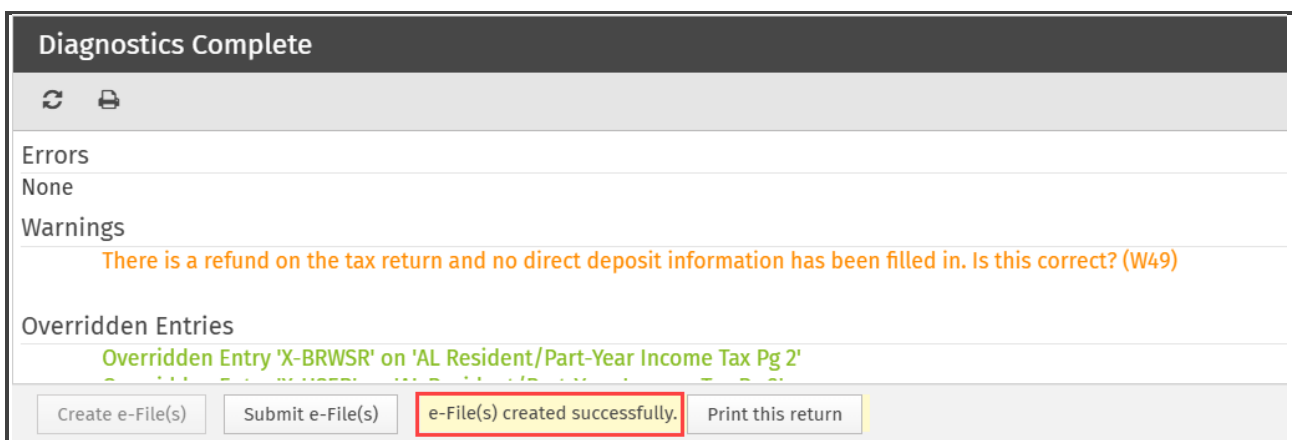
Diagnostics Complete

Errors
None

Warnings
There is a refund on the tax return and no direct deposit information has been filled in. Is this correct? (W49)

Overridden Entries
Overridden Entry 'X-BRWSR' on 'AL Resident/Part-Year Income Tax Pg 2'
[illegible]

Create e-File(s) Submit e-File(s) e-File(s) created successfully. Print this return